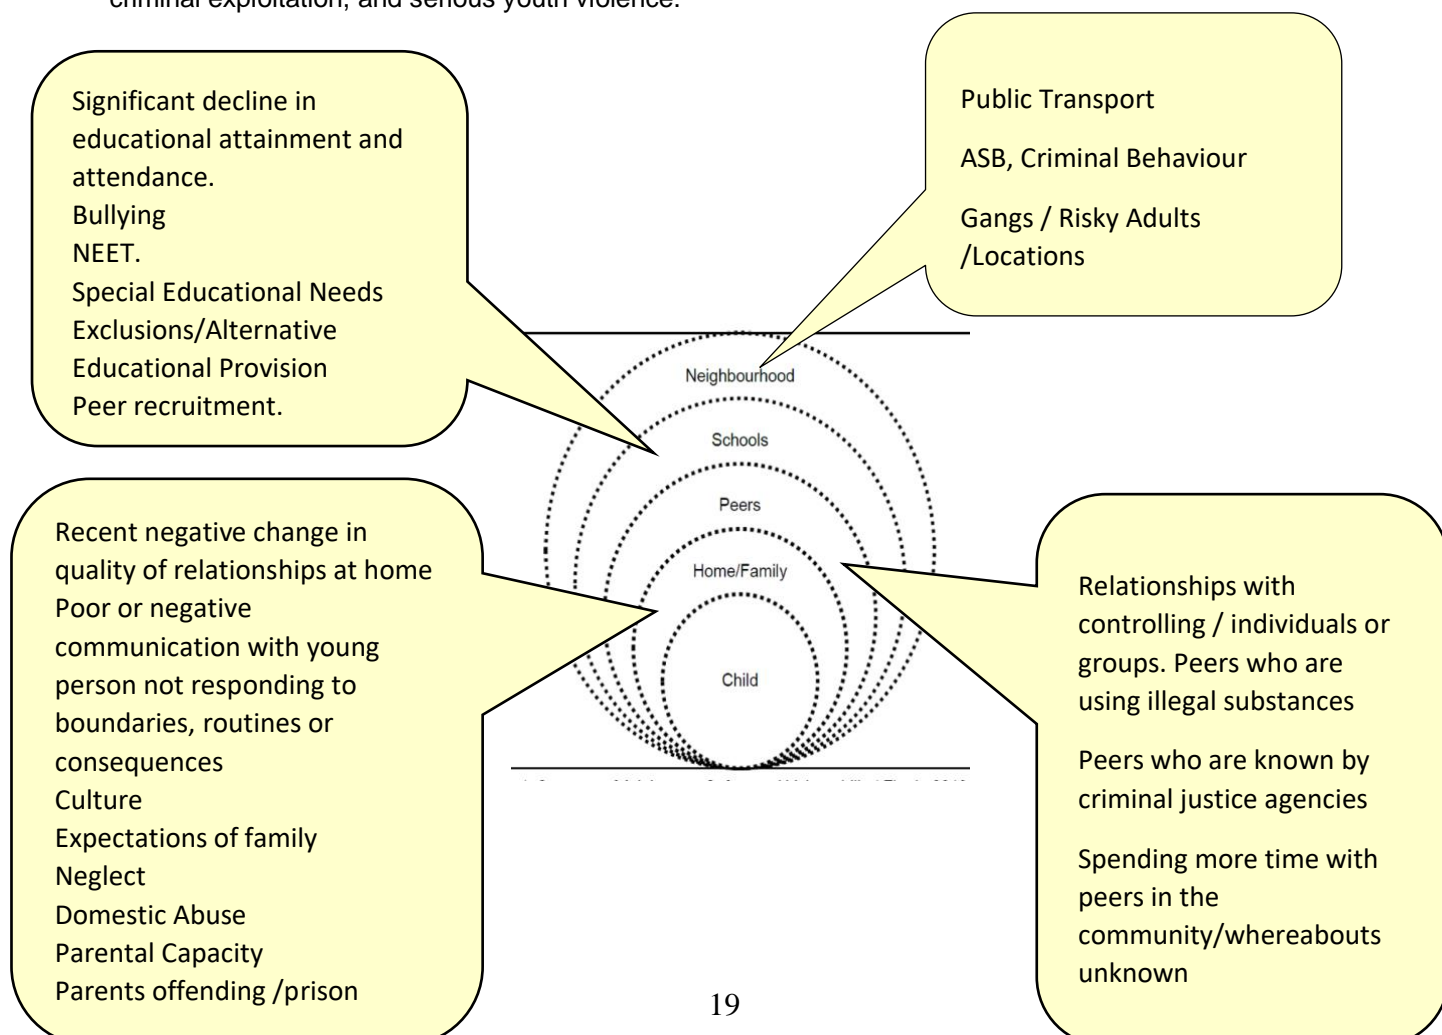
criminal exploitation, and serious youth violence.

Significant decline in educational attainment and attendance.
Bullying
NEET.
Special Educational Needs
Exclusions/Alternative Educational Provision
Peer recruitment.

Public Transport

ASB, Criminal Behaviour

Gangs / Risky Adults /Locations

Neighbourhood

Schools

Peers

Home/Family

Child

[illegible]

Recent negative change in quality of relationships at home
Poor or negative communication with young person not responding to boundaries, routines or consequences
Culture
Expectations of family
Neglect
Domestic Abuse
Parental Capacity
Parents offending /prison

Relationships with controlling / individuals or groups. Peers who are using illegal substances

Peers who are known by criminal justice agencies

Spending more time with peers in the community/whereabouts unknown

19